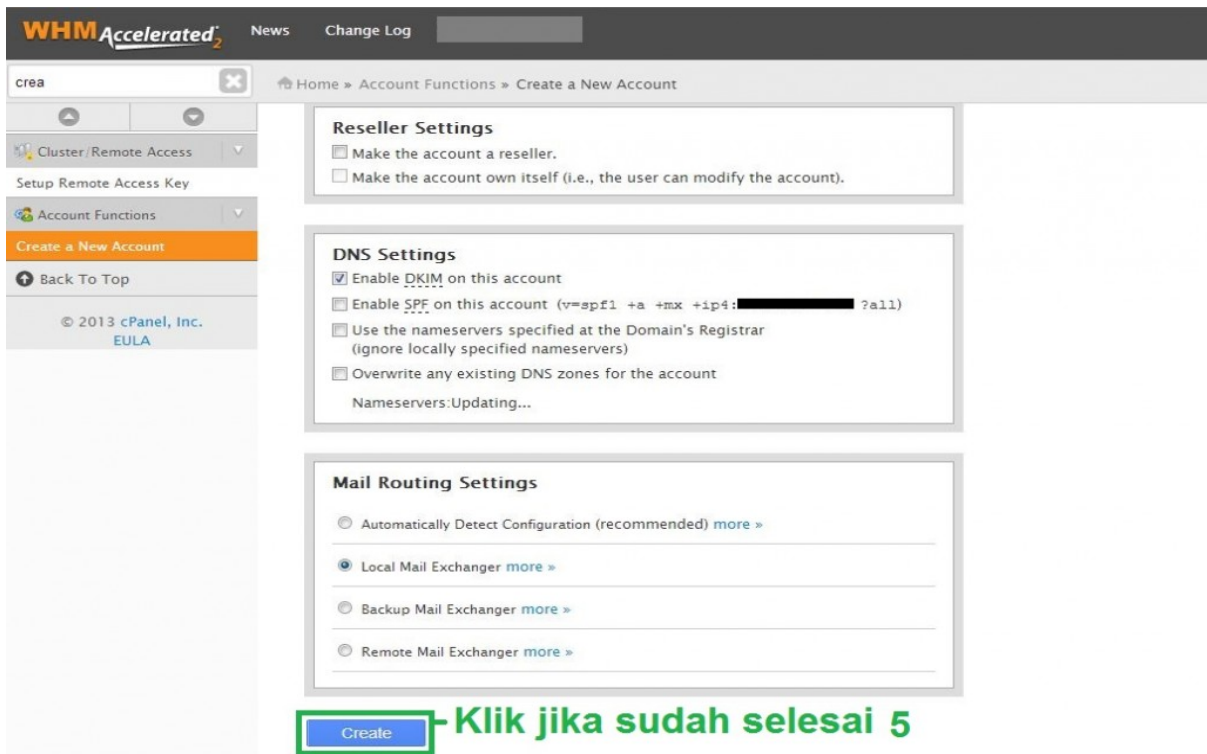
WHM Accelerated 2 News Change Log

crea

Cluster/Remote Access
Setup Remote Access Key
Account Functions
Create a New Account
Back To Top

© 2013 cPanel, Inc.
EULA

Home » Account Functions » Create a New Account

Reseller Settings
Make the account a reseller.
Make the account own itself (i.e., the user can modify the account).

DNS Settings
Enable DKIM on this account
Enable SPF on this account (v=spf1 +a +mx +ip4:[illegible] ?all)
Use the nameservers specified at the Domain's Registrar (ignore locally specified nameservers)
Overwrite any existing DNS zones for the account
Nameservers:Updating...

Mail Routing Settings
Automatically Detect Configuration (recommended) more »
Local Mail Exchanger more »
Backup Mail Exchanger more »
Remote Mail Exchanger more »

Create
Klik jika sudah selesai 5